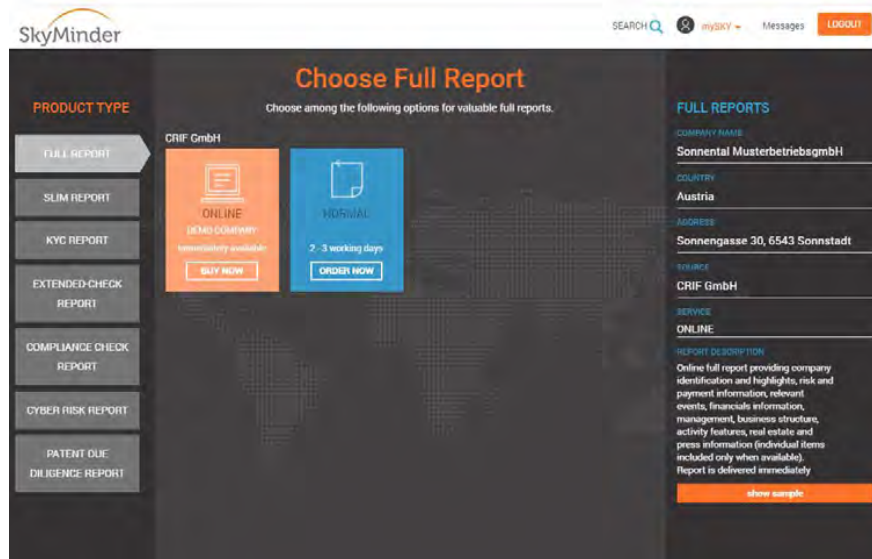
SkyMinder

SEARCH mySKY Messages LOGOUT

PRODUCT TYPE

FULL REPORT

SLIM REPORT

KYC REPORT

EXTENDED-CHECK REPORT

COMPLIANCE CHECK REPORT

CYBER RISK REPORT

PATENT DUE DILIGENCE REPORT

Choose Full Report

Choose among the following options for valuable full reports.

CRIF GmbH

ONLINE
DEMO COMPANY
Immediately available
BUY NOW

NORMAL
2 - 3 working days
ORDER NOW

FULL REPORTS

COMPANY NAME
Sonnental MusterbetriebsgmbH

COUNTRY
Austria

ADDRESS
Sonnengasse 30, 6543 Sonnstadt

SOURCE
CRIF GmbH

SERVICE
ONLINE

REPORT DESCRIPTION
Online full report providing company identification and highlights, risk and payment information, relevant events, financials information, management, business structure, activity features, real estate and press information (individual items included only when available). Report is delivered immediately

show sample